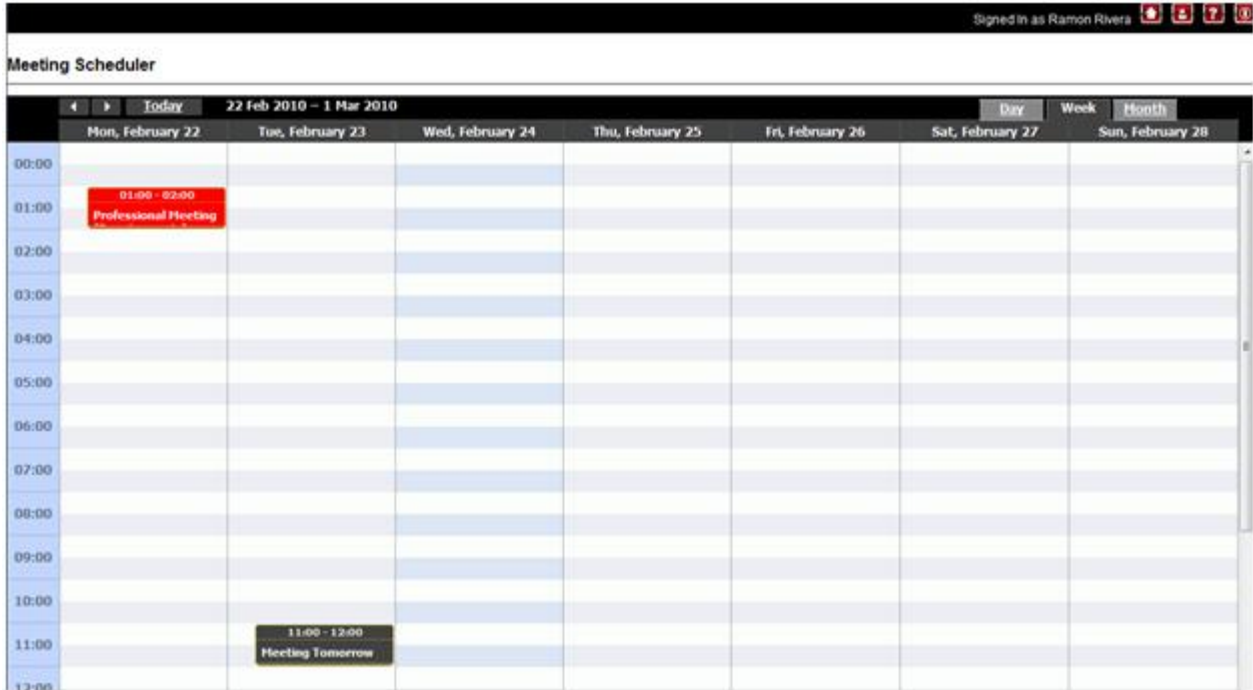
Signed In as Ramon Rivera

Meeting Scheduler

Today 22 Feb 2010 – 1 Mar 2010

Day Week Month

| | Mon, February 22 | Tue, February 23 | Wed, February 24 | Thu, February 25 | Fri, February 26 | Sat, February 27 | Sun, February 28 |
|---|---|---|---|---|---|---|---|
| 00:00 | | | | | | | |
| 01:00 | 01:00 - 02:00 Professional Meeting | | | | | | |
| 02:00 | | | | | | | |
| 03:00 | | | | | | | |
| 04:00 | | | | | | | |
| 05:00 | | | | | | | |
| 06:00 | | | | | | | |
| 07:00 | | | | | | | |
| 08:00 | | | | | | | |
| 09:00 | | | | | | | |
| 10:00 | | | | | | | |
| 11:00 | | 11:00 - 12:00 Meeting Tomorrow | | | | | |
| 12:00 | | | | | | | |